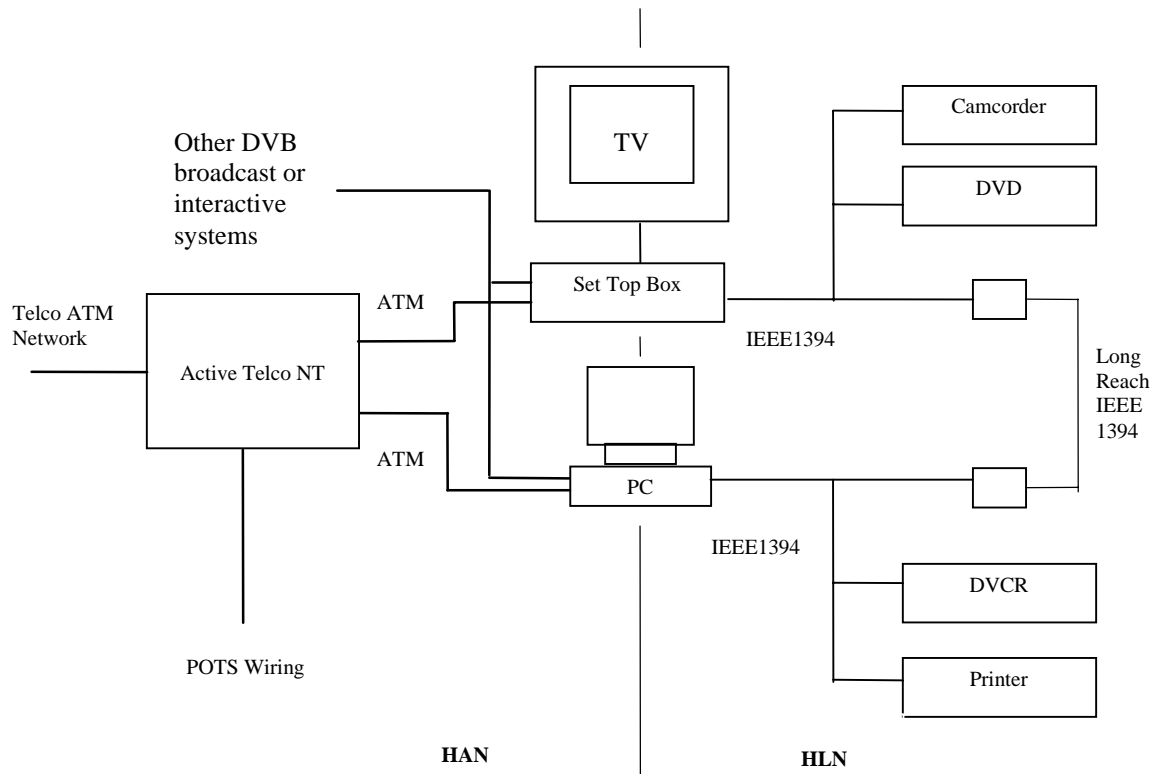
Other DVB broadcast or interactive systems

TV

Camcorder

DVD

Telco ATM Network

ATM

Set Top Box

Active Telco NT

IEEE1394

Long Reach IEEE 1394

ATM

PC

IEEE1394

DVCR

POTS Wiring

Printer

HAN

HLN